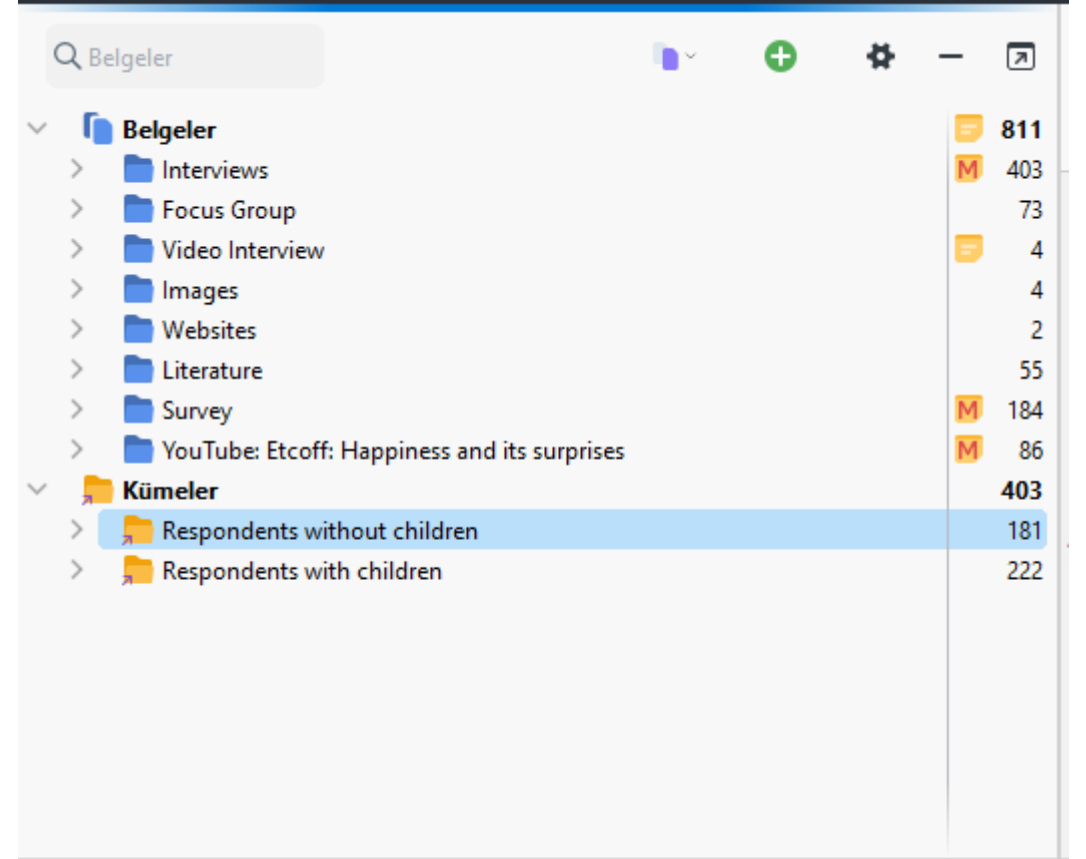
Belgeler

Belgeler 811
Interviews M 403
Focus Group 73
Video Interview 4
Images 4
Websites 2
Literature 55
Survey M 184
YouTube: Etcoff: Happiness and its surprises M 86
Kümeler 403
Respondents without children 181
Respondents with children 222